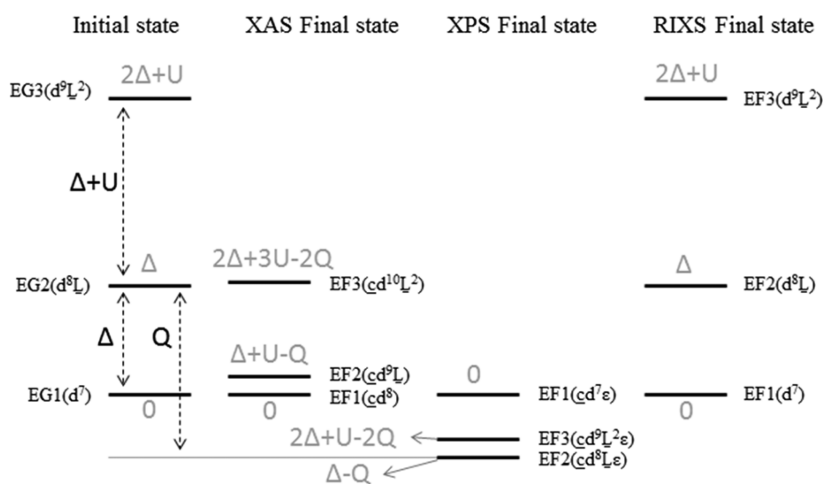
Initial state XAS Final state XPS Final state RIXS Final state

EG3($d^9\underline{L}^2$) $2\Delta+U$

$2\Delta+U$ EF3($d^9\underline{L}^2$)

$\Delta+U$

EG2($d^8\underline{L}$) $\Delta$

$2\Delta+3U-2Q$ EF3($\underline{c}d^{10}\underline{L}^2$)

$\Delta$ EF2($d^8\underline{L}$)

$\Delta$ Q

$\Delta+U-Q$ EF2($\underline{c}d^9\underline{L}$)

EG1($d^7$) 0

EF1($\underline{c}d^8$) 0

0 EF1($\underline{c}d^7\varepsilon$)

0 EF1($d^7$)

$2\Delta+U-2Q$ EF3($\underline{c}d^9\underline{L}^2\varepsilon$)

$\Delta$-Q EF2($\underline{c}d^8\underline{L}\varepsilon$)